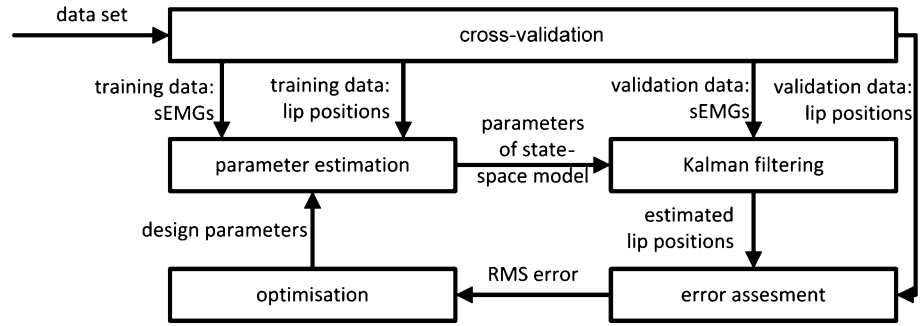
data set

cross-validation

training data: sEMGs

training data: lip positions

validation data: sEMGs

validation data: lip positions

parameter estimation

parameters of state-space model

Kalman filtering

estimated lip positions

design parameters

RMS error

optimisation

error assesment